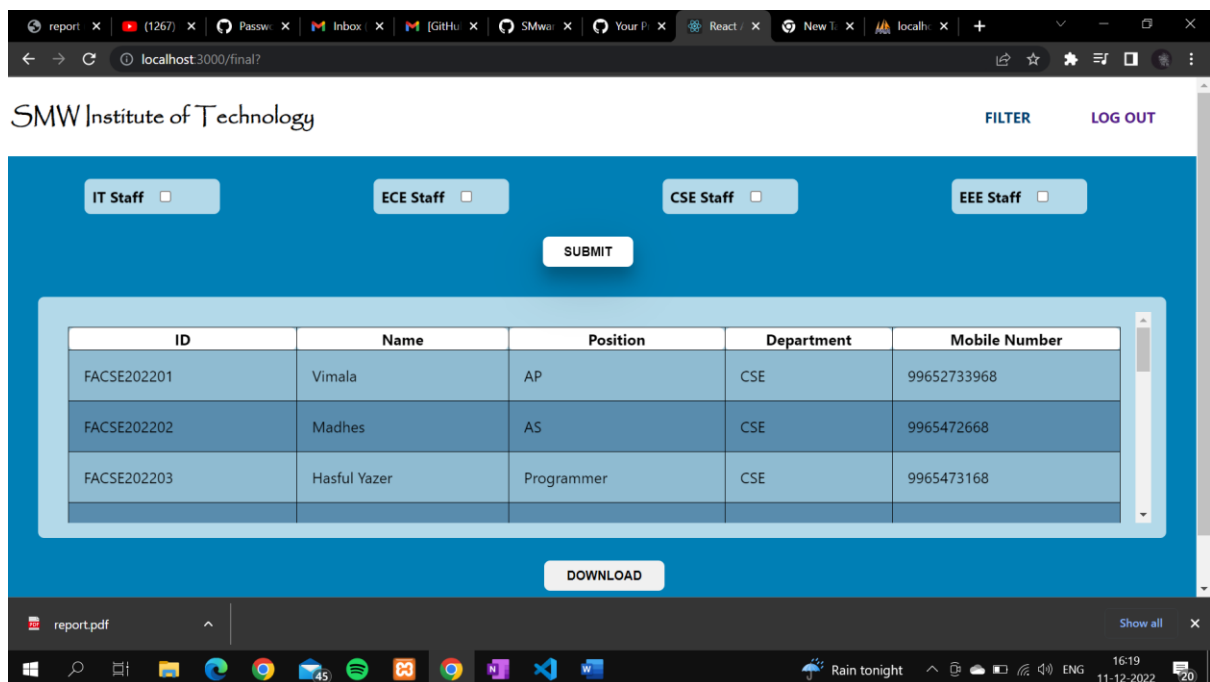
report × (1267) × Passw × Inbox × [GitHu × SMwa × Your P × React × New T × localh × +

localhost:3000/final?

SMW Institute of Technology

FILTER LOG OUT

IT Staff

ECE Staff

CSE Staff

EEE Staff

SUBMIT

| ID | Name | Position | Department | Mobile Number |
|---|---|---|---|---|
| FACSE202201 | Vimala | AP | CSE | 99652733968 |
| FACSE202202 | Madhes | AS | CSE | 9965472668 |
| FACSE202203 | Hasful Yazer | Programmer | CSE | 9965473168 |

DOWNLOAD

report.pdf

Show all ×

45

Rain tonight ENG 16:19 11-12-2022 20